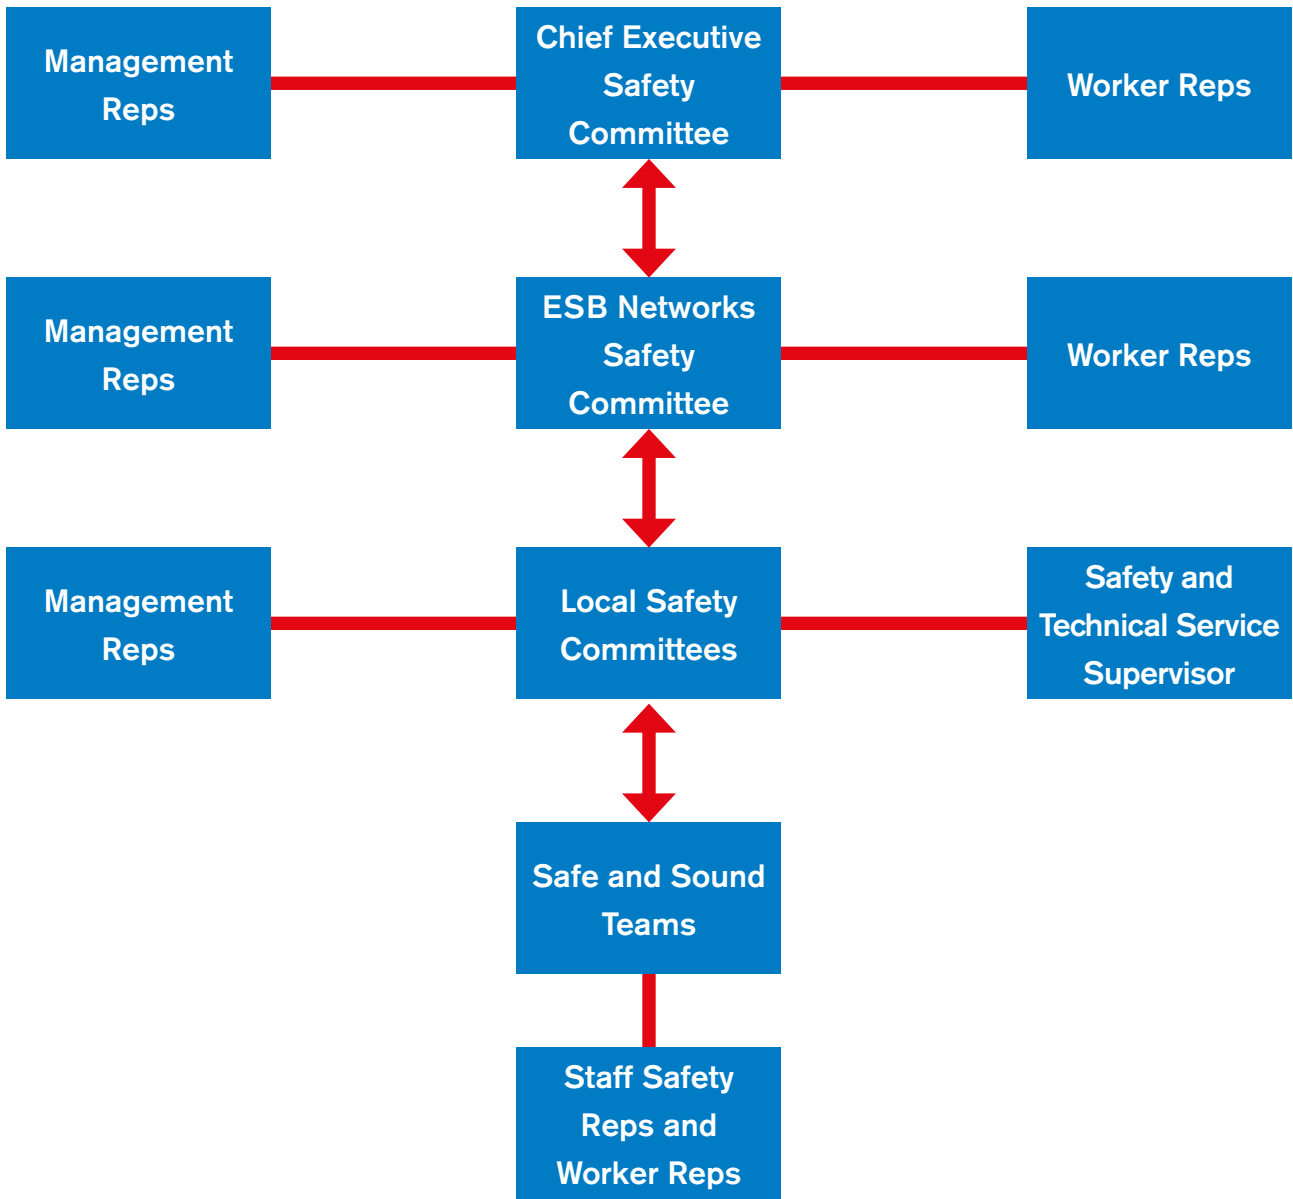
Management Reps

Chief Executive Safety Committee

Worker Reps

Management Reps

ESB Networks Safety Committee

Worker Reps

Management Reps

Local Safety Committees

Safety and Technical Service Supervisor

Safe and Sound Teams

Staff Safety Reps and Worker Reps